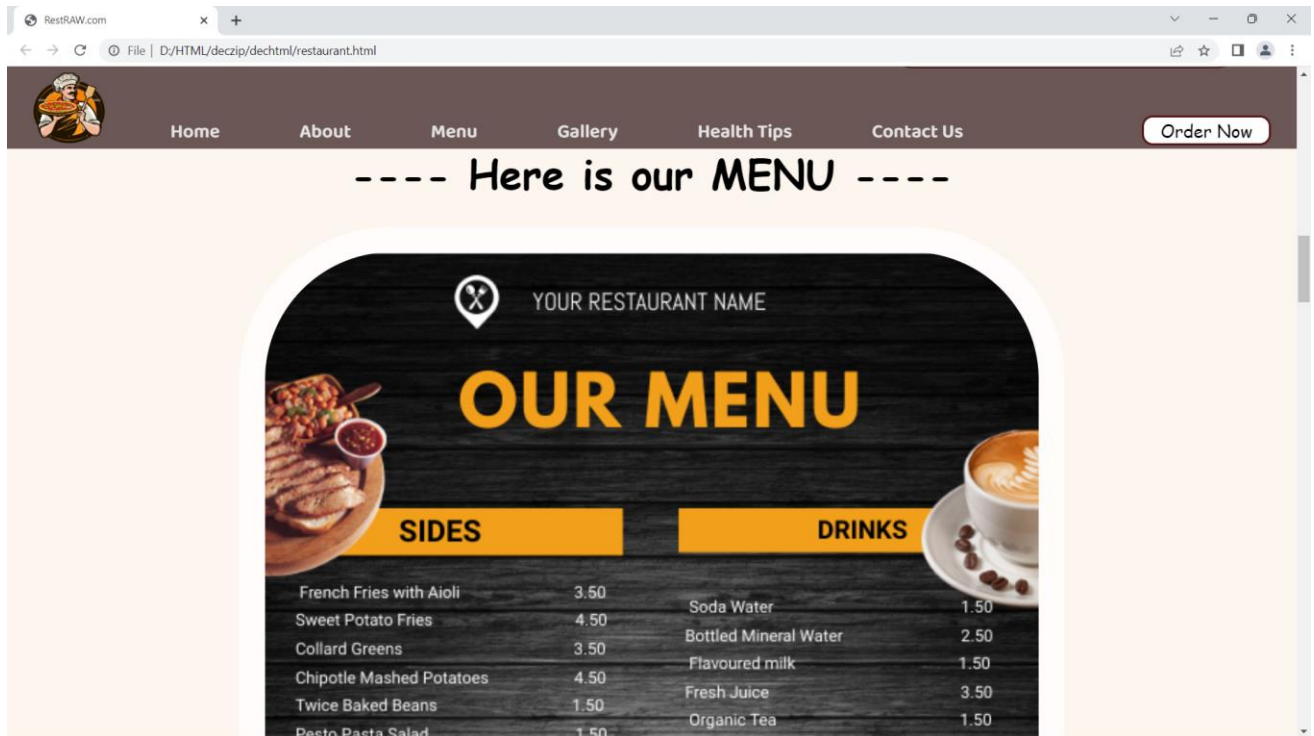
RestRAW.com

File | D:/HTML/deczip/dechtml/restaurant.html

Home About Menu Gallery Health Tips Contact Us Order Now

---- Here is our MENU ----

YOUR RESTAURANT NAME

OUR MENU

SIDES

| | |
|---|---|
| French Fries with Aioli | 3.50 |
| Sweet Potato Fries | 4.50 |
| Collard Greens | 3.50 |
| Chipotle Mashed Potatoes | 4.50 |
| Twice Baked Beans | 1.50 |
| Pesto Pasta Salad | 1.50 |

DRINKS

| | |
|---|---|
| Soda Water | 1.50 |
| Bottled Mineral Water | 2.50 |
| Flavoured milk | 1.50 |
| Fresh Juice | 3.50 |
| Organic Tea | 1.50 |